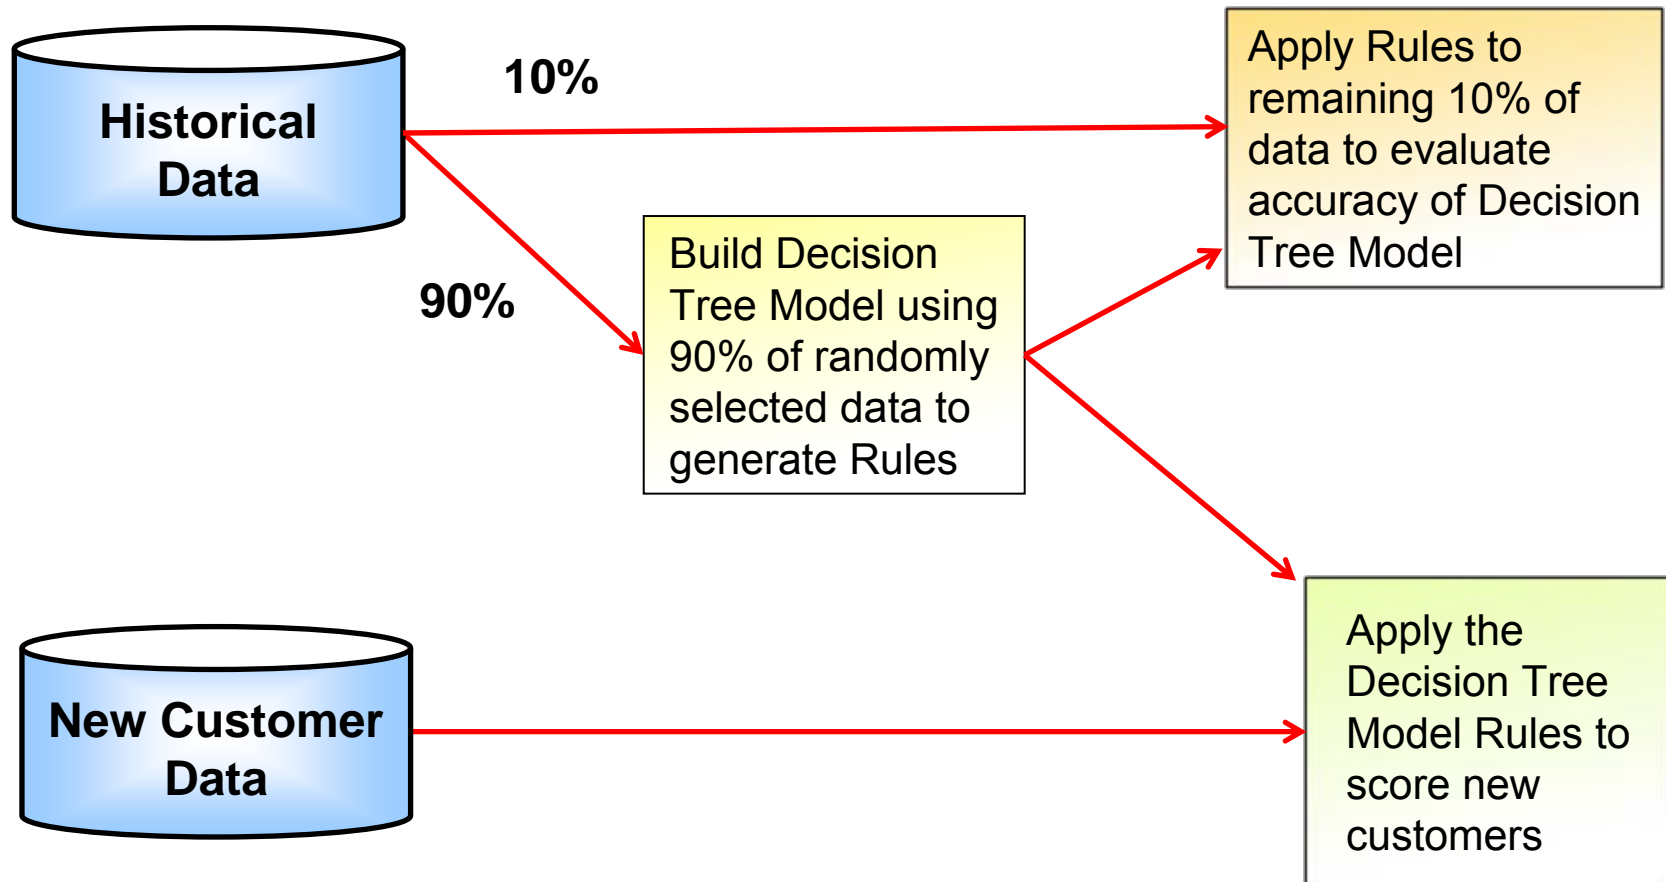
Historical Data

10%

90%

Build Decision Tree Model using 90% of randomly selected data to generate Rules

Apply Rules to remaining 10% of data to evaluate accuracy of Decision Tree Model

New Customer Data

Apply the Decision Tree Model Rules to score new customers